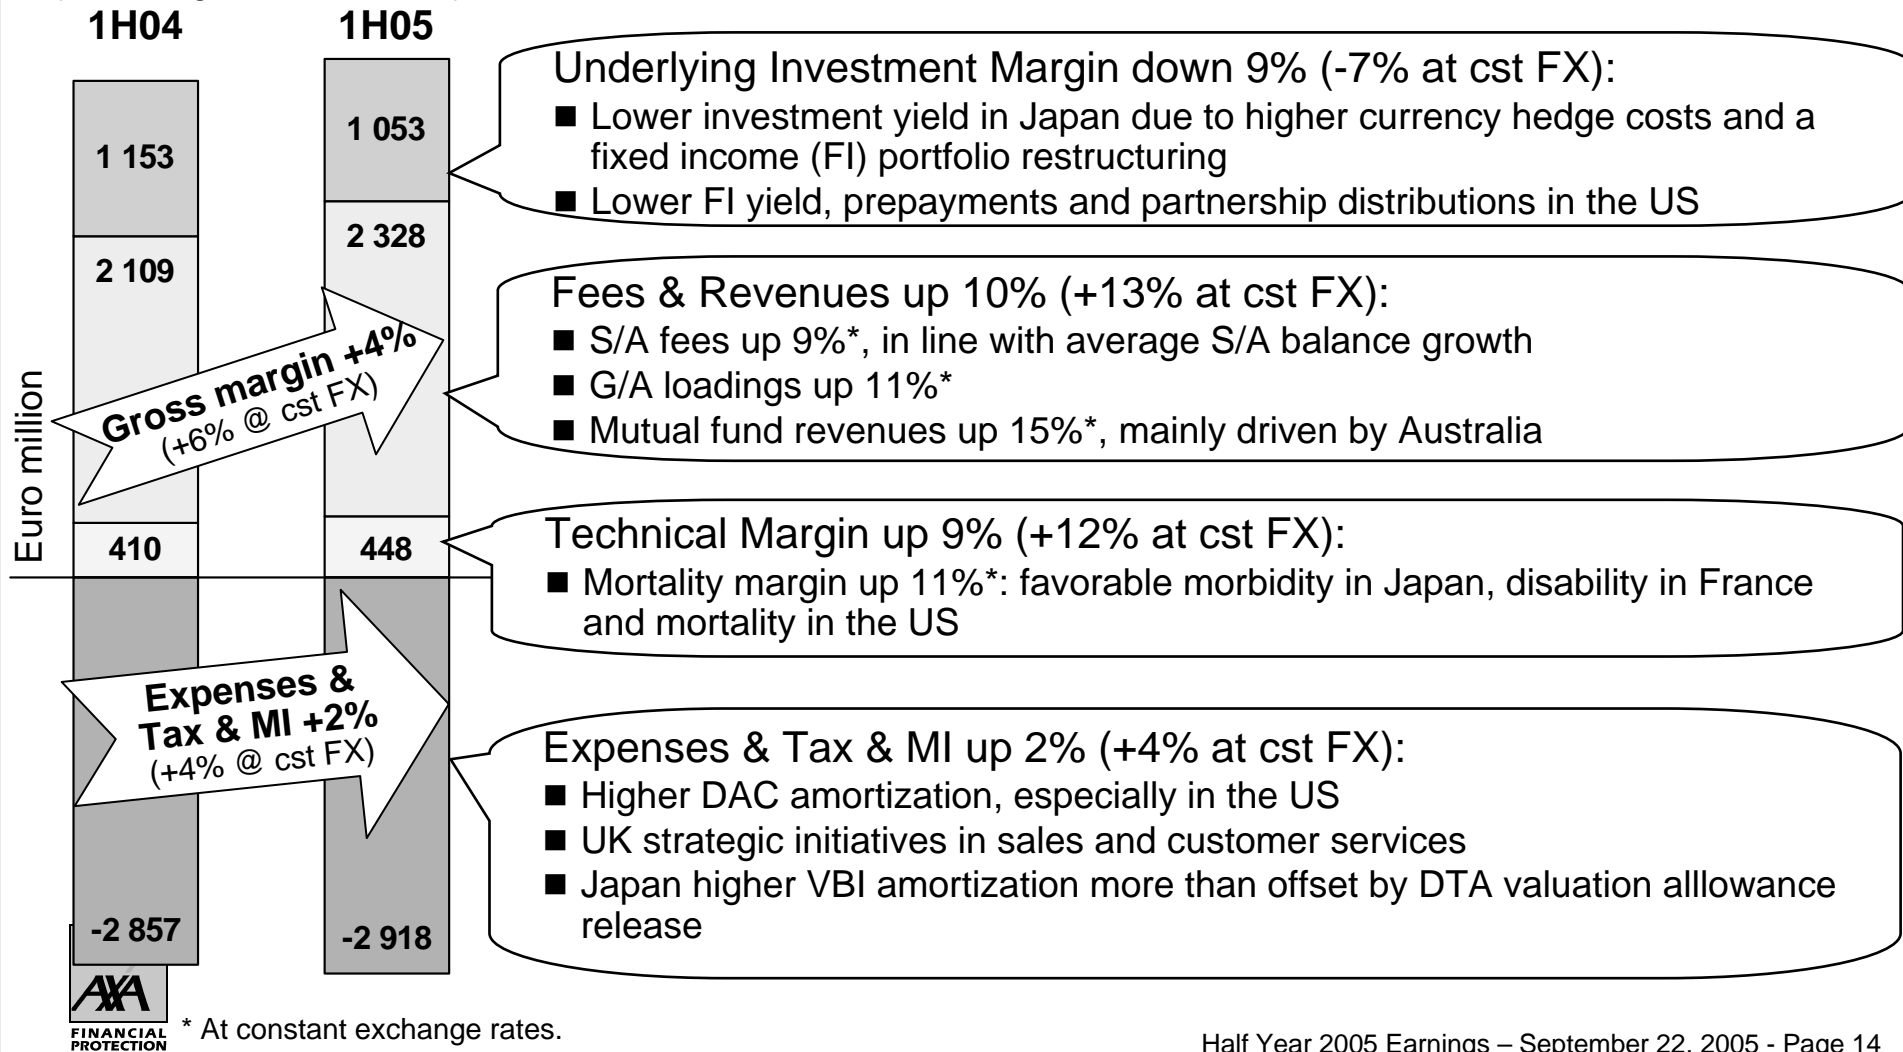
1H04

1H05

1 153

2 109

410

-2 857

1 053

2 328

448

-2 918

Euro million

Gross margin +4%
(+6% @ cst FX)

Expenses & Tax & MI +2%
(+4% @ cst FX)

Underlying Investment Margin down 9% (-7% at cst FX):
■ Lower investment yield in Japan due to higher currency hedge costs and a fixed income (FI) portfolio restructuring
■ Lower FI yield, prepayments and partnership distributions in the US

Fees & Revenues up 10% (+13% at cst FX):
■ S/A fees up 9%*, in line with average S/A balance growth
■ G/A loadings up 11%*
■ Mutual fund revenues up 15%*, mainly driven by Australia

Technical Margin up 9% (+12% at cst FX):
■ Mortality margin up 11%*: favorable morbidity in Japan, disability in France and mortality in the US

Expenses & Tax & MI up 2% (+4% at cst FX):
■ Higher DAC amortization, especially in the US
■ UK strategic initiatives in sales and customer services
■ Japan higher VBI amortization more than offset by DTA valuation alllowance release

AXA FINANCIAL PROTECTION

* At constant exchange rates.

Half Year 2005 Earnings – September 22, 2005 - Page 14